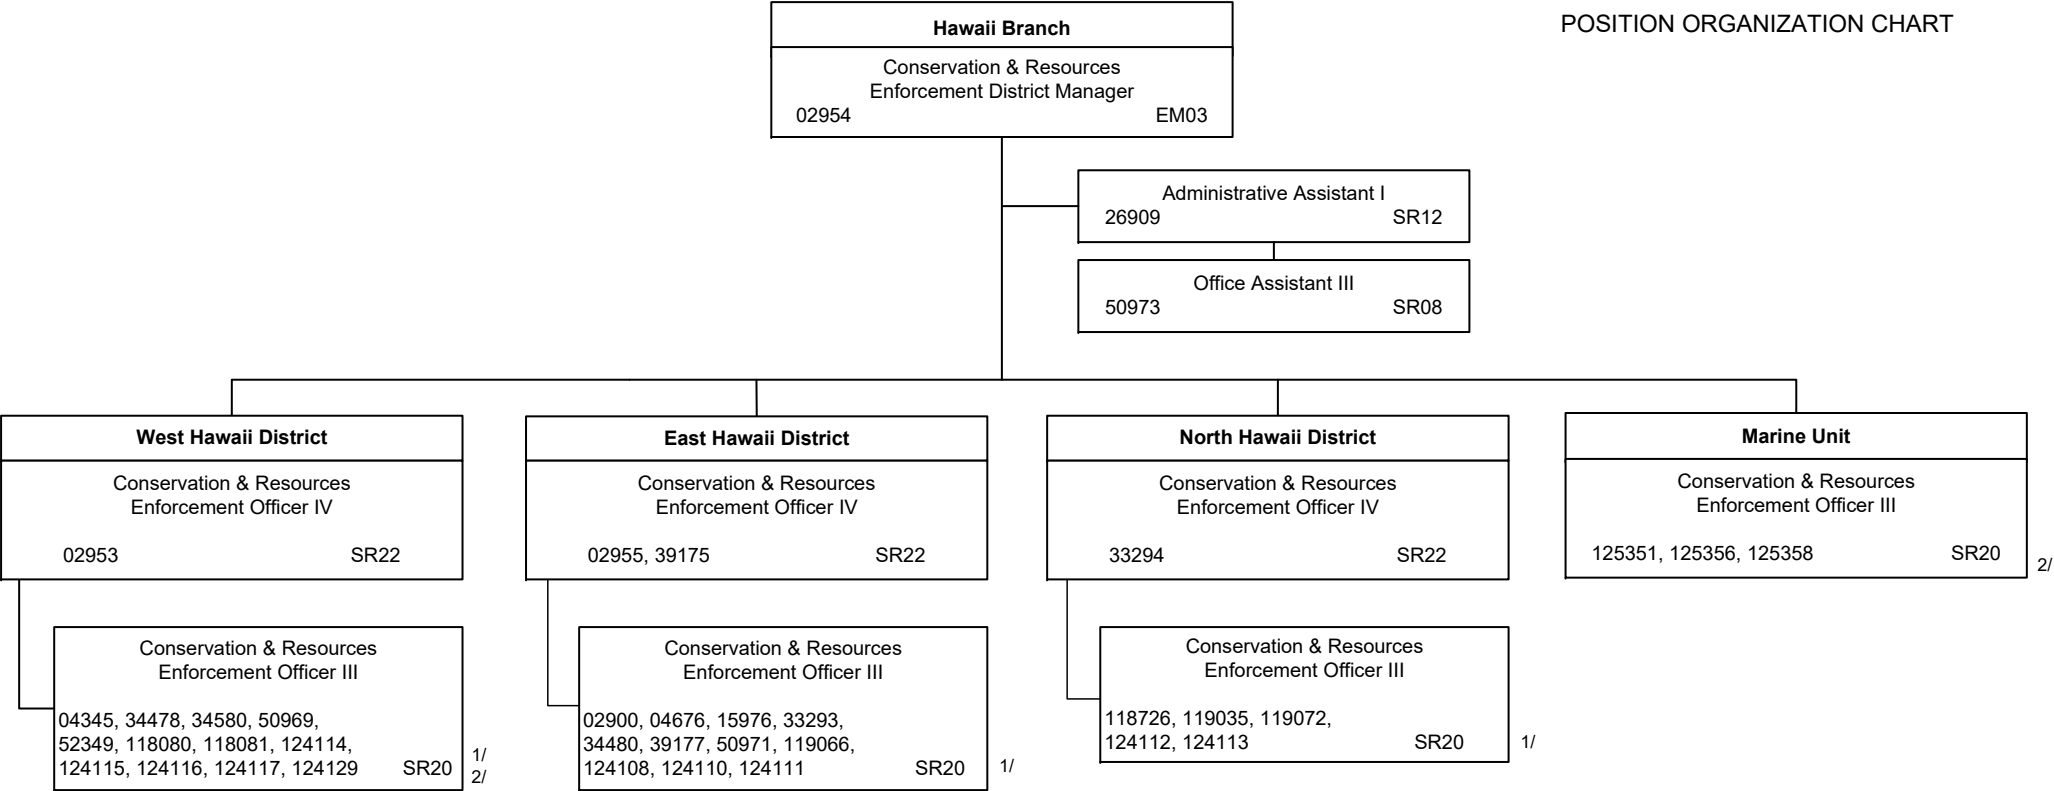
POSITION ORGANIZATION CHART

Hawaii Branch

Conservation & Resources Enforcement District Manager
02954 EM03

Administrative Assistant I
26909 SR12

Office Assistant III
50973 SR08

West Hawaii District

Conservation & Resources Enforcement Officer IV
02953 SR22

Conservation & Resources Enforcement Officer III
04345, 34478, 34580, 50969, 52349, 118080, 118081, 124114, 124115, 124116, 124117, 124129 SR20 1/ 2/

East Hawaii District

Conservation & Resources Enforcement Officer IV
02955, 39175 SR22

Conservation & Resources Enforcement Officer III
02900, 04676, 15976, 33293, 34480, 39177, 50971, 119066, 124108, 124110, 124111 SR20 1/

North Hawaii District

Conservation & Resources Enforcement Officer IV
33294 SR22

Conservation & Resources Enforcement Officer III
118726, 119035, 119072, 124112, 124113 SR20 1/

Marine Unit

Conservation & Resources Enforcement Officer III
125351, 125356, 125358 SR20 2/